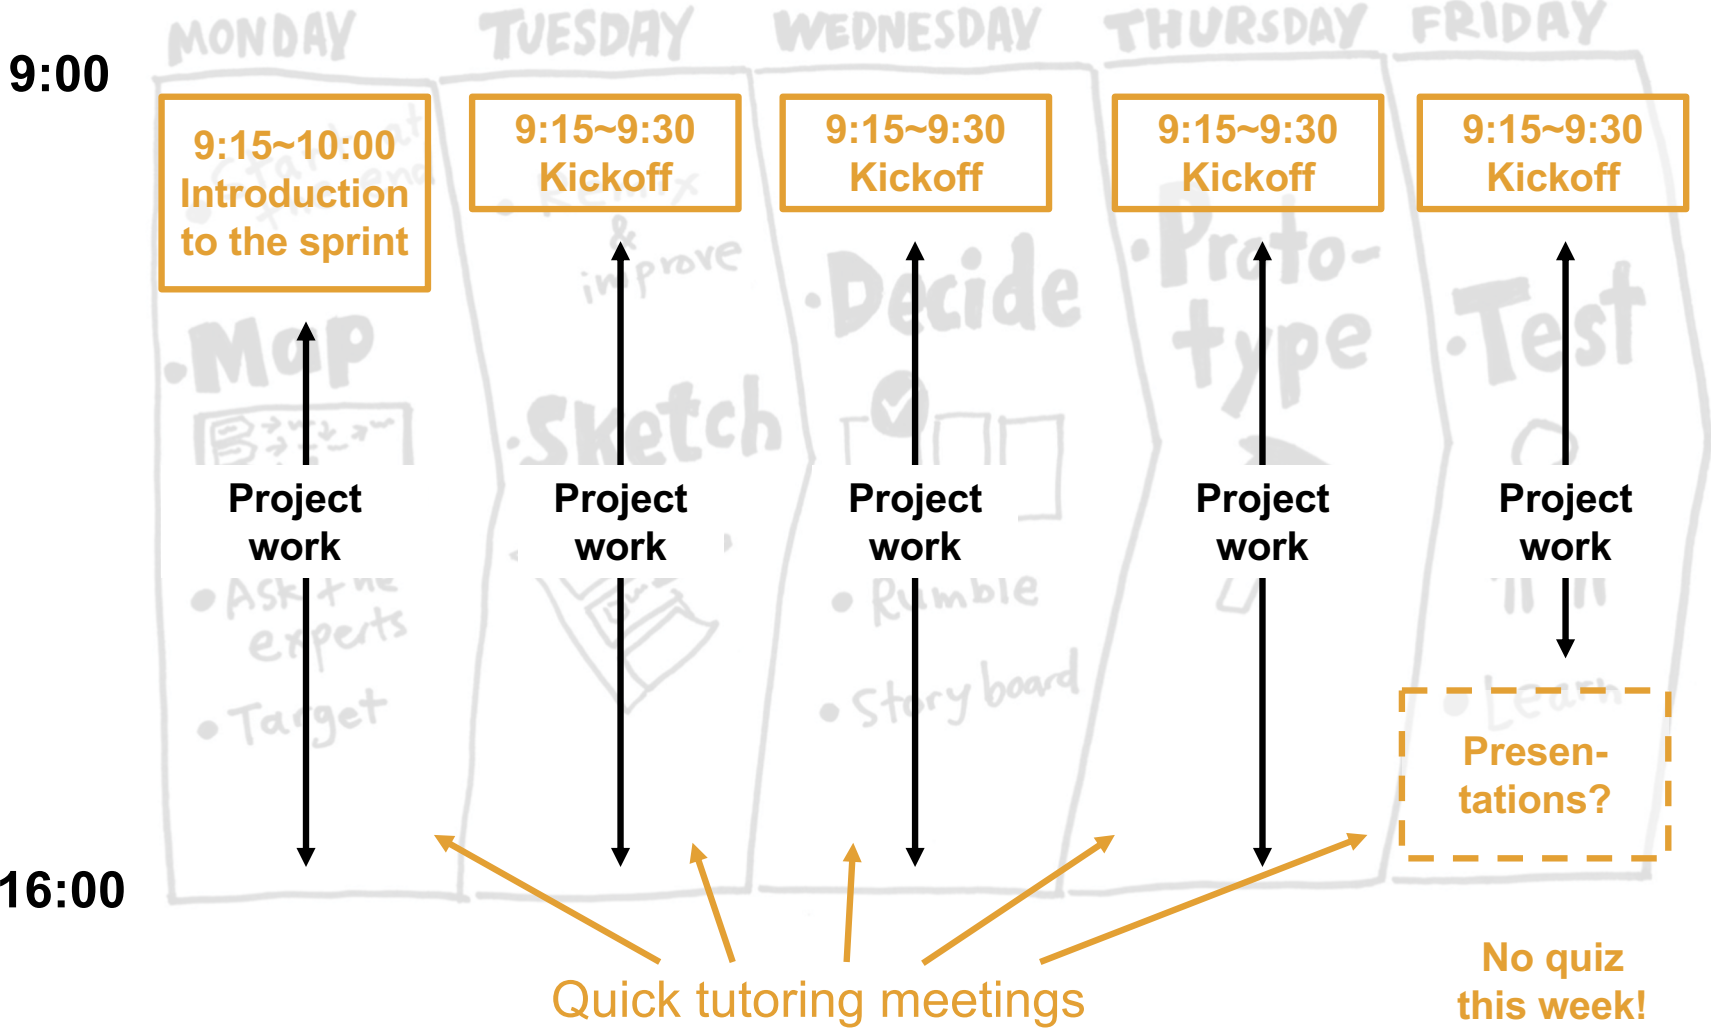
MONDAY TUESDAY WEDNESDAY THURSDAY FRIDAY

9:00

9:15~10:00
Introduction to the sprint

9:15~9:30
Kickoff

9:15~9:30
Kickoff

9:15~9:30
Kickoff

9:15~9:30
Kickoff

Map
Ask the experts
Target

improve
Sketch

Decide
Rumble
Storyboard

Proto-type

Test
Learn

Project work

Project work

Project work

Project work

Project work

Presen-tations?

16:00

Quick tutoring meetings

No quiz this week!